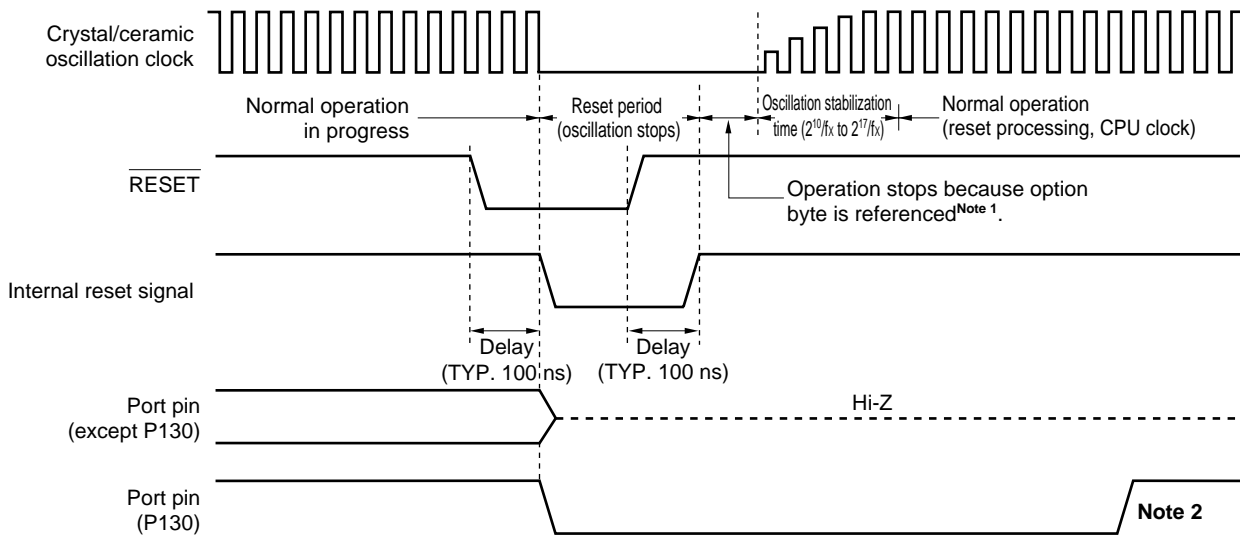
Crystal/ceramic oscillation clock

Normal operation in progress

Reset period (oscillation stops)

Oscillation stabilization time ($2^{10}/f_X$ to $2^{17}/f_X$)

Normal operation (reset processing, CPU clock)

$\overline{RESET}$

Operation stops because option byte is referenced$^{Note\ 1}$.

Internal reset signal

Delay (TYP. 100 ns)

Delay (TYP. 100 ns)

Port pin (except P130)

Hi-Z

Port pin (P130)

Note 2